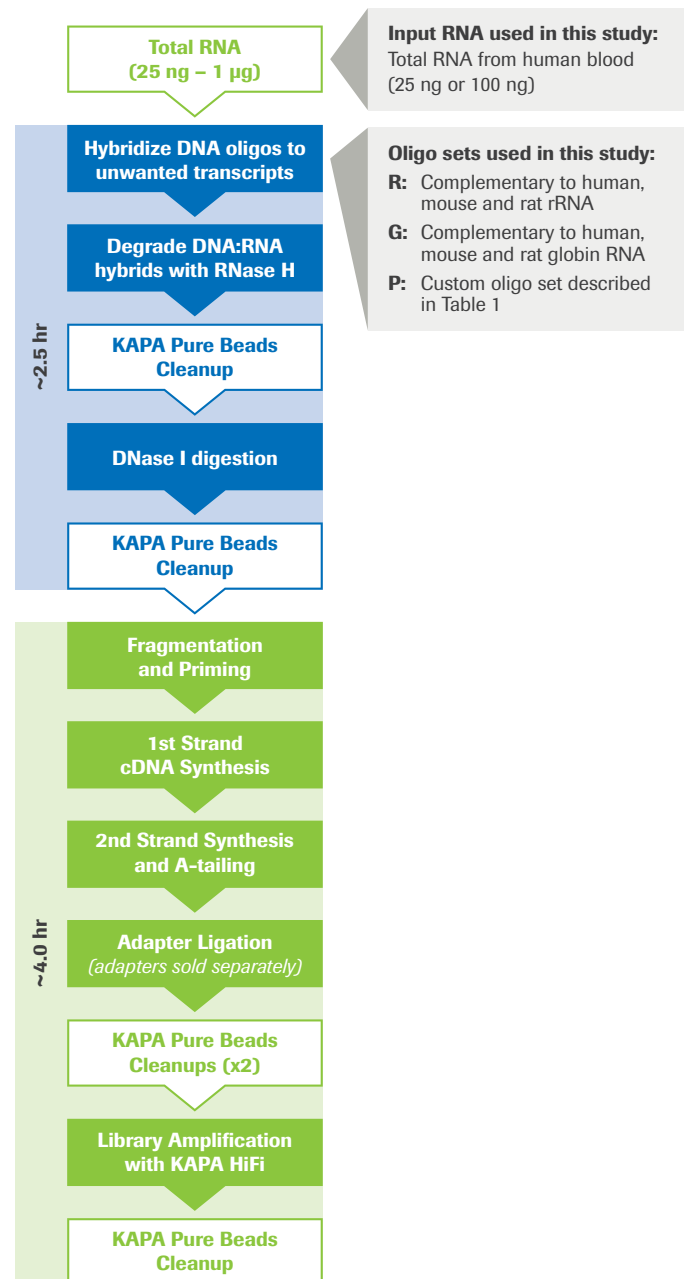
Total RNA
(25 ng – 1 µg)

Input RNA used in this study:
Total RNA from human blood (25 ng or 100 ng)

~2.5 hr

Hybridize DNA oligos to unwanted transcripts

Oligo sets used in this study:
R: Complementary to human, mouse and rat rRNA
G: Complementary to human, mouse and rat globin RNA
P: Custom oligo set described in Table 1

Degrade DNA:RNA hybrids with RNase H

KAPA Pure Beads Cleanup

DNase I digestion

KAPA Pure Beads Cleanup

~4.0 hr

Fragmentation and Priming

1st Strand cDNA Synthesis

2nd Strand Synthesis and A-tailing

Adapter Ligation
(adapters sold separately)

KAPA Pure Beads Cleanups (x2)

Library Amplification with KAPA HiFi

KAPA Pure Beads Cleanup